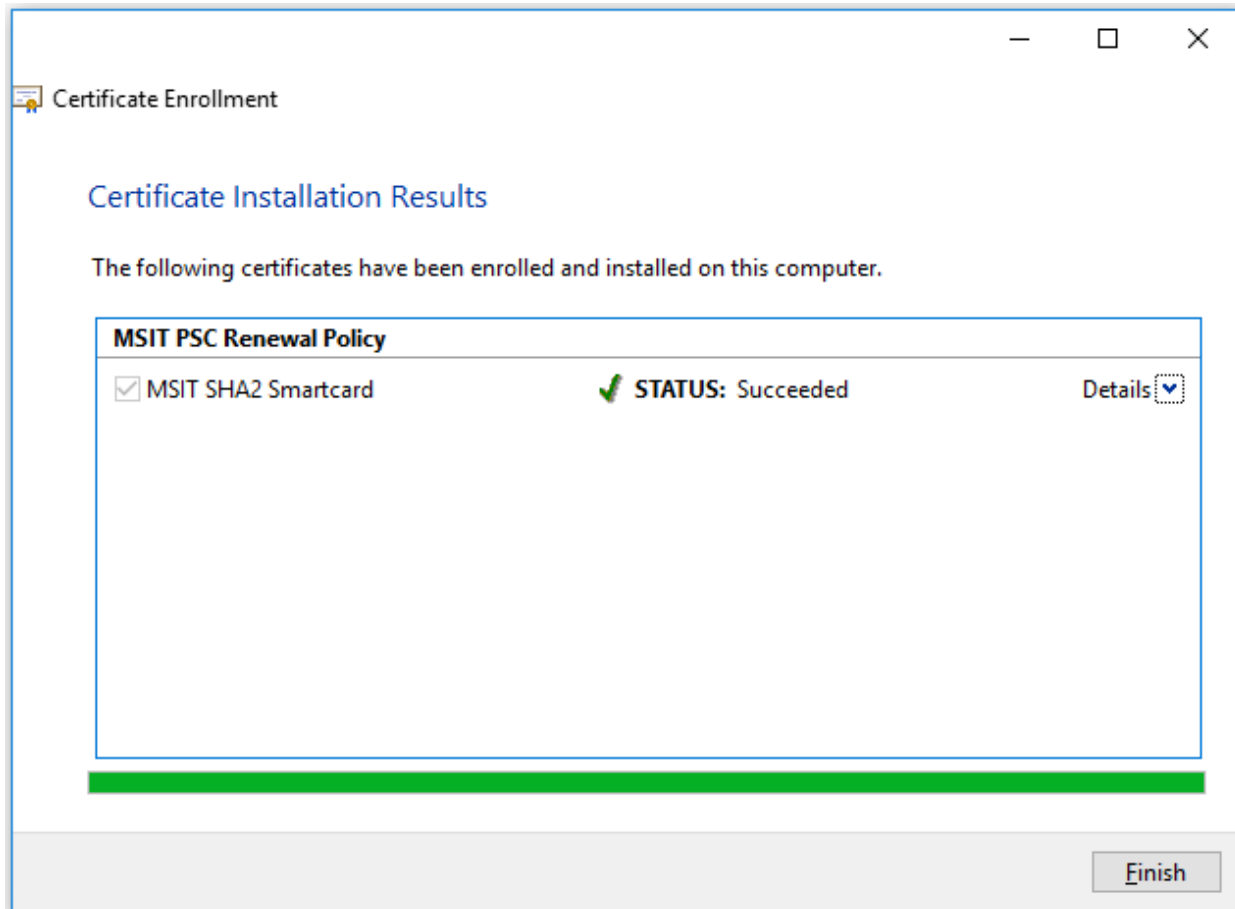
Certificate Enrollment

Certificate Installation Results

The following certificates have been enrolled and installed on this computer.

MSIT PSC Renewal Policy

MSIT SHA2 Smartcard STATUS: Succeeded Details

Finish